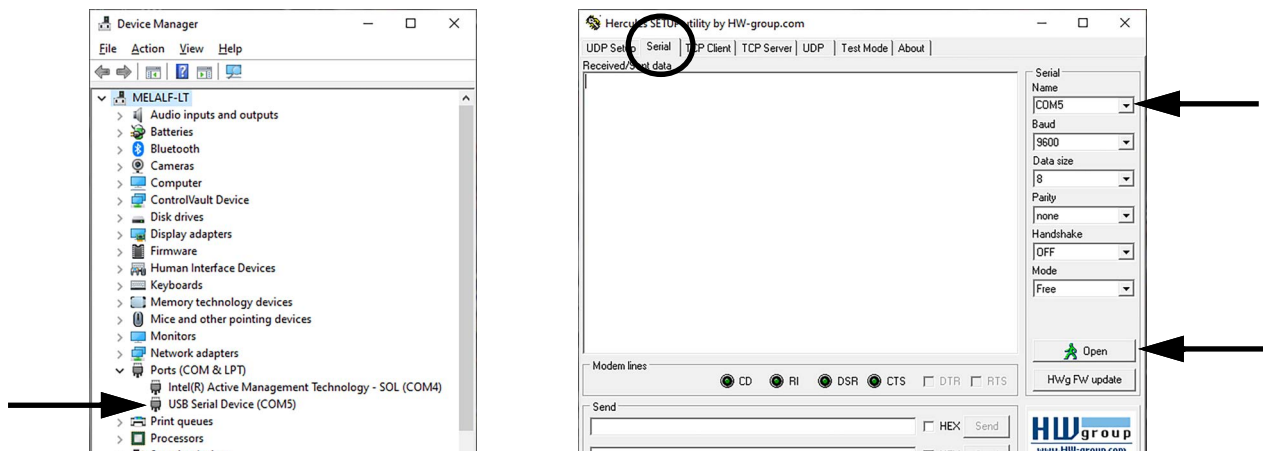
Device Manager

File Action View Help

MELALF-LT
Audio inputs and outputs
Batteries
Bluetooth
Cameras
Computer
ControlVault Device
Disk drives
Display adapters
Firmware
Human Interface Devices
Keyboards
Memory technology devices
Mice and other pointing devices
Monitors
Network adapters
Ports (COM & LPT)
Intel(R) Active Management Technology - SOL (COM4)
USB Serial Device (COM5)
Print queues
Processors

Hercules SETUP utility by HW-group.com

UDP Setup | Serial | TCP Client | TCP Server | UDP | Test Mode | About

Received/Sent data

Serial
Name
COM5
Baud
9600
Data size
8
Parity
none
Handshake
OFF
Mode
Free

Open

Modem lines
CD RI DSR CTS DTR RTS

HWg FW update

Send
HEX Send

HW group
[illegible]